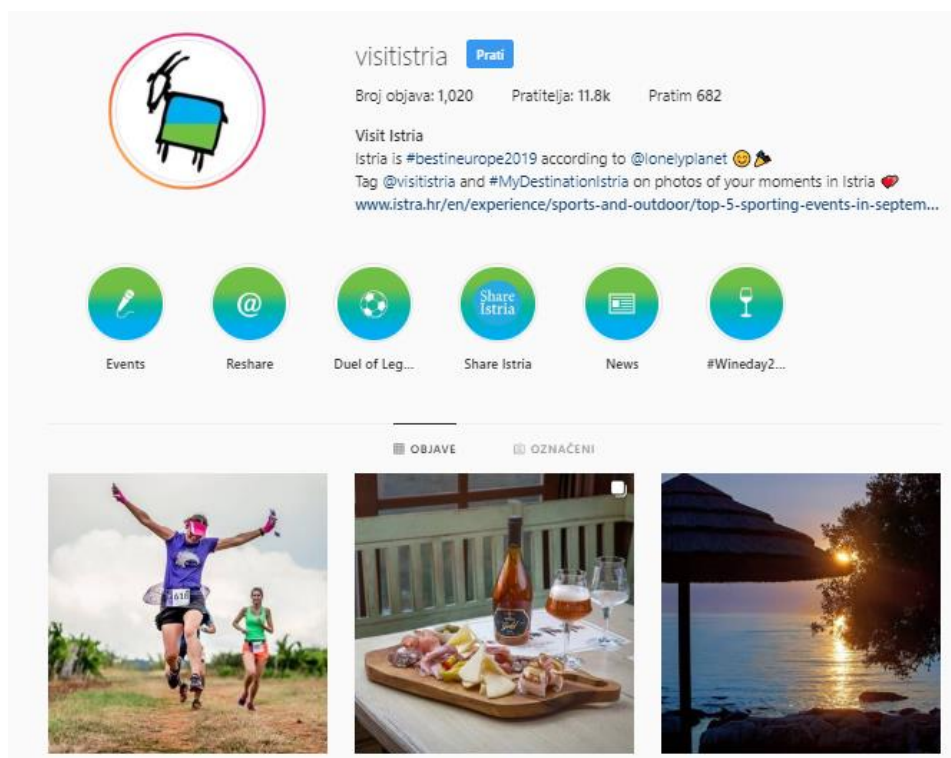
visitistria Prati

Broj objava: 1,020 Pratitelja: 11.8k Pratim 682

Visit Istria
Istria is #bestineurope2019 according to @lonelyplanet 😊🎉
Tag @visitistria and #MyDestinationIstria on photos of your moments in Istria ❤️
www.istra.hr/en/experience/sports-and-outdoor/top-5-sporting-events-in-septem...

Events
Reshare
Duel of Leg...
Share Istria
Share Istria
News
#Wineday2...

OBJAVE
OZNAČENI

1610